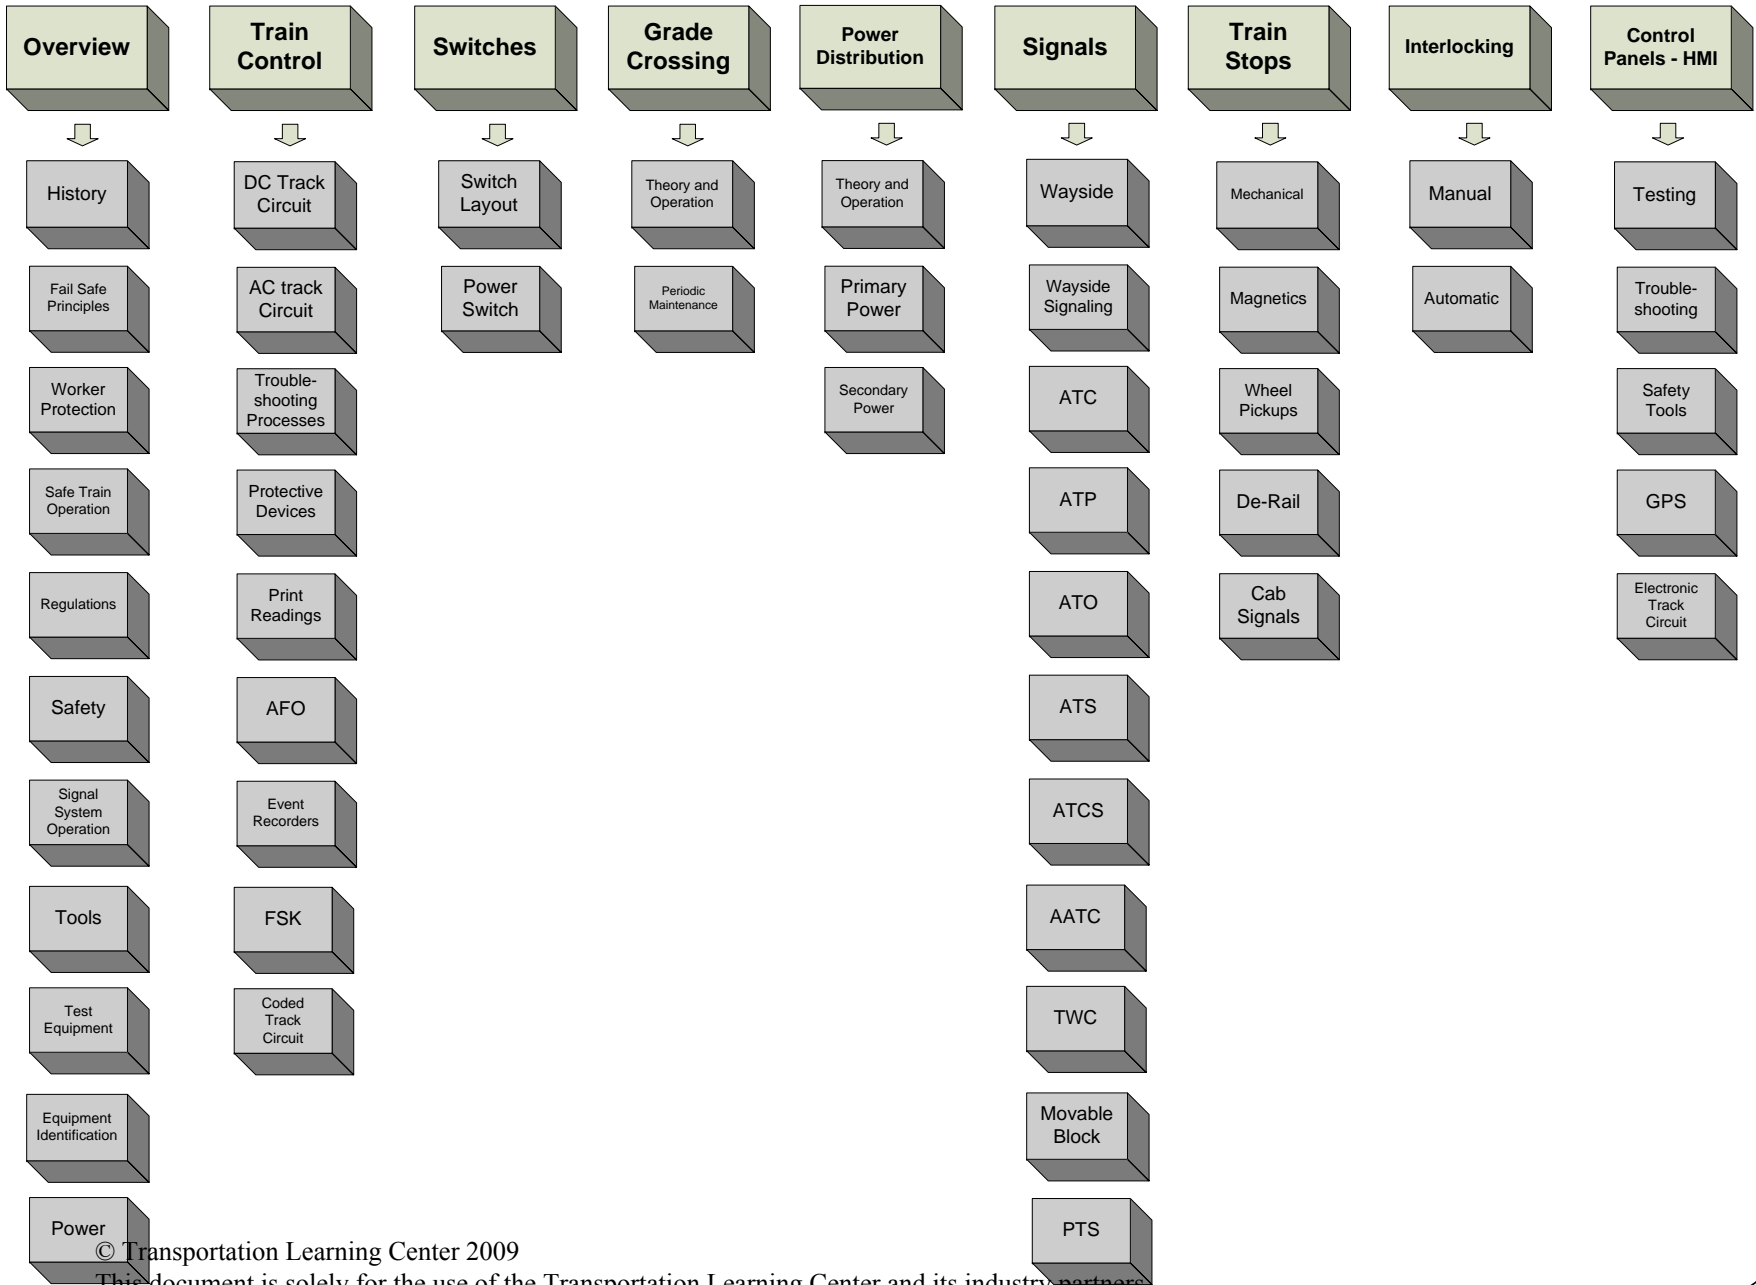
Overview

History

Fail Safe Principles

Worker Protection

Safe Train Operation

Regulations

Safety

Signal System Operation

Tools

Test Equipment

Equipment Identification

Power

Train Control

DC Track Circuit

AC track Circuit

Trouble-shooting Processes

Protective Devices

Print Readings

AFO

Event Recorders

FSK

Coded Track Circuit

Switches

Switch Layout

Power Switch

Grade Crossing

Theory and Operation

Periodic Maintenance

Power Distribution

Theory and Operation

Primary Power

Secondary Power

Signals

Wayside

Wayside Signaling

ATC

ATP

ATO

ATS

ATCS

AATC

TWC

Movable Block

PTS

Train Stops

Mechanical

Magnetics

Wheel Pickups

De-Rail

Cab Signals

Interlocking

Manual

Automatic

Control Panels - HMI

Testing

Trouble-shooting

Safety Tools

GPS

Electronic Track Circuit

© Transportation Learning Center 2009

This document is solely for the use of the Transportation Learning Center and its industry partners